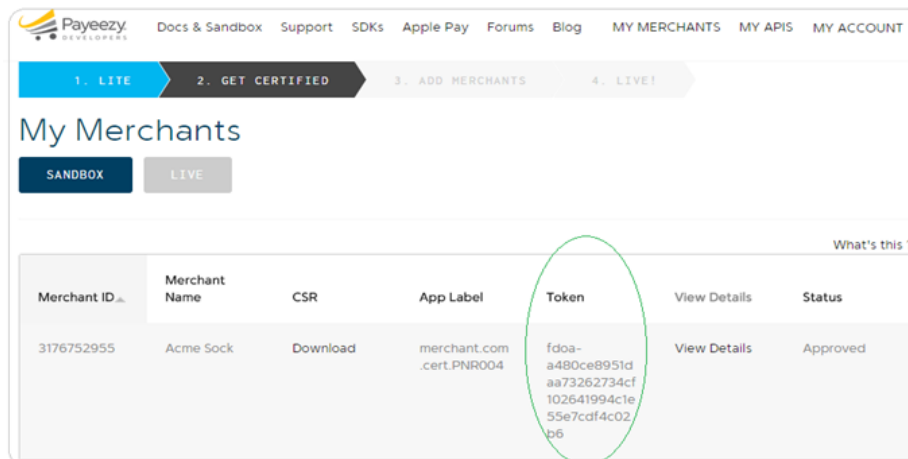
Payeezy DEVELOPERS Docs & Sandbox Support SDKs Apple Pay Forums Blog MY MERCHANTS MY APIS MY ACCOUNT

1. LITE 2. GET CERTIFIED 3. ADD MERCHANTS 4. LIVE!

My Merchants

SANDBOX LIVE

What's this

| Merchant ID | Merchant Name | CSR | App Label | Token | View Details | Status |
|---|---|---|---|---|---|---|
| 3176752955 | Acme Sock | Download | merchant.com.cert.PNR004 | fdoa-a480ce8951daa73262734cf102641994c1e55e7cdf4c02b6 | View Details | Approved |